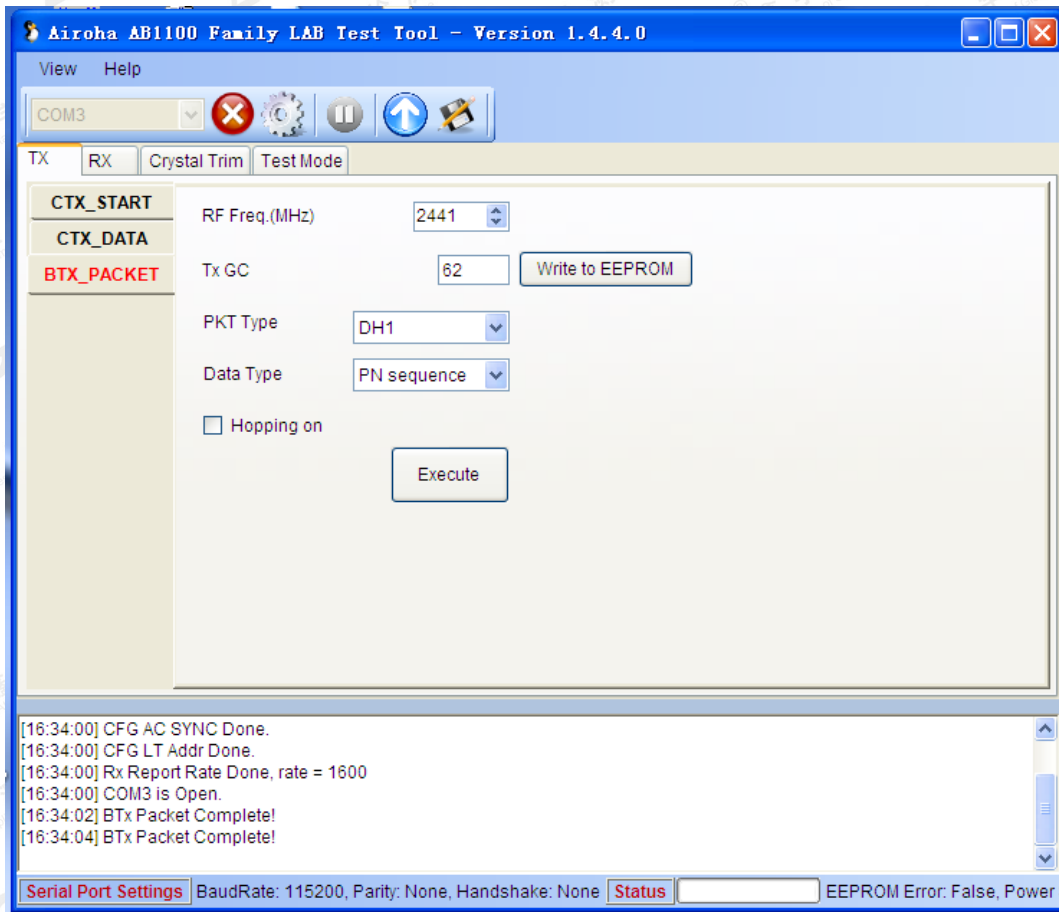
Airoha AB1100 Family LAB Test Tool - Version 1.4.4.0

View Help

COM3

TX RX Crystal Trim Test Mode

CTX_START
CTX_DATA
BTX_PACKET

RF Freq.(MHz) 2441

Tx GC 62 Write to EEPROM

PKT Type DH1

Data Type PN sequence

Hopping on

Execute

[16:34:00] CFG AC SYNC Done.
[16:34:00] CFG LT Addr Done.
[16:34:00] Rx Report Rate Done, rate = 1600
[16:34:00] COM3 is Open.
[16:34:02] BTx Packet Complete!
[16:34:04] BTx Packet Complete!

Serial Port Settings BaudRate: 115200, Parity: None, Handshake: None Status EEPROM Error: False, Power